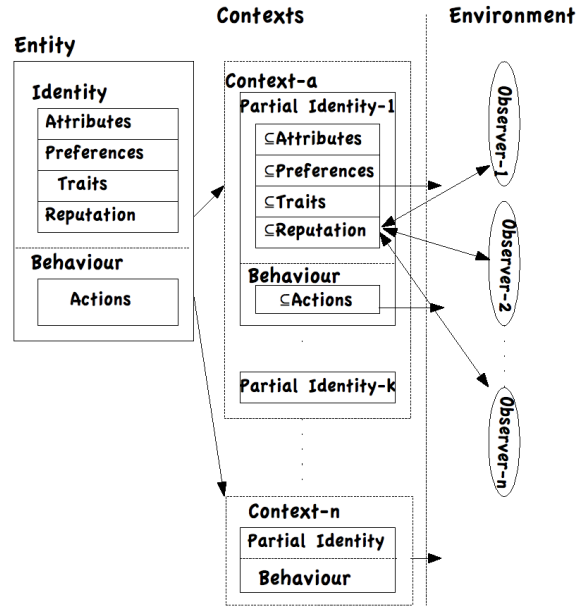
Contexts

Environment

Entity

Identity

Attributes

Preferences

Traits

Reputation

Behaviour

Actions

Context-a

Partial Identity-1

$\subseteq$Attributes

$\subseteq$Preferences

$\subseteq$Traits

$\subseteq$Reputation

Behaviour

$\subseteq$Actions

Partial Identity-k

Context-n

Partial Identity

Behaviour

Observer-1

Observer-2

Observer-n